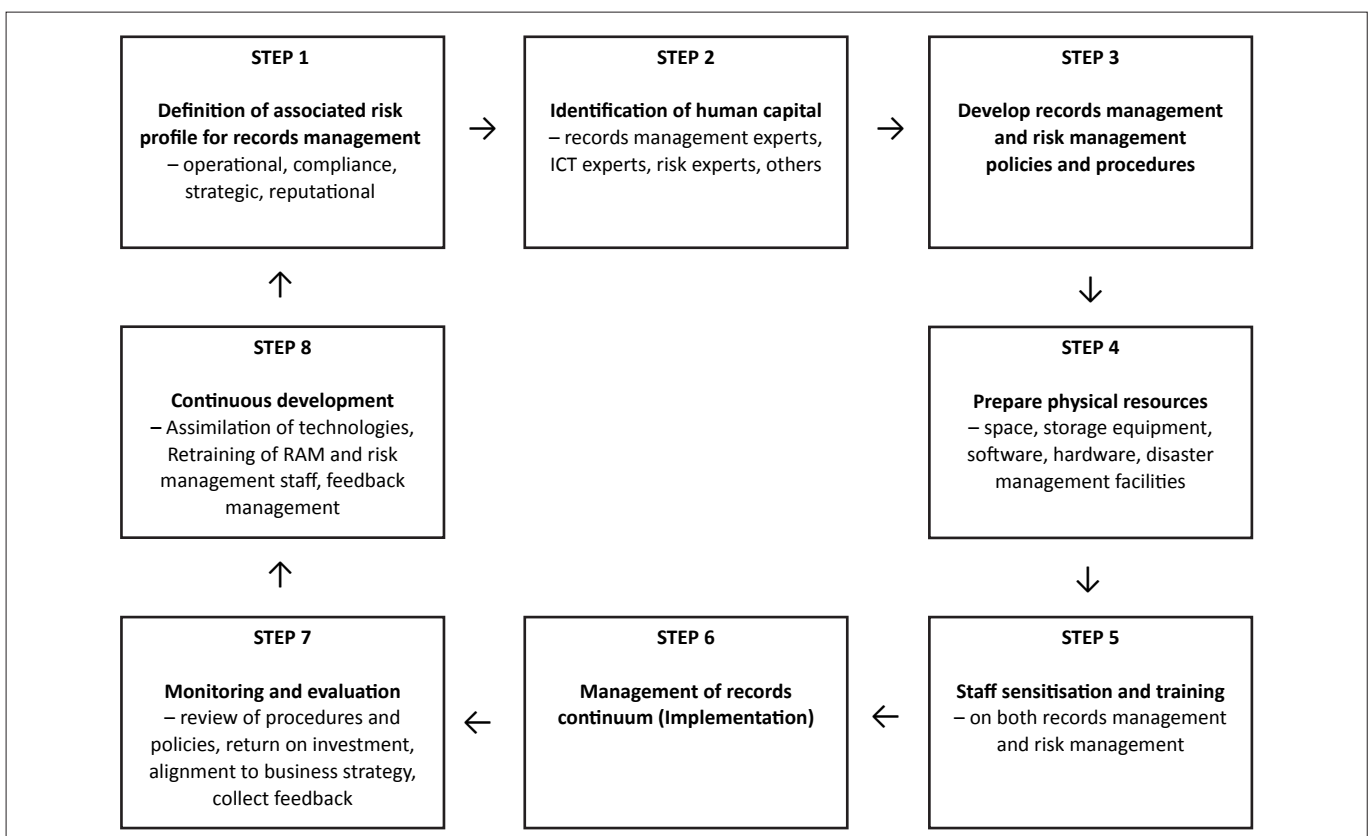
STEP 1

Definition of associated risk profile for records management – operational, compliance, strategic, reputational

→

STEP 2

Identification of human capital – records management experts, ICT experts, risk experts, others

→

STEP 3

Develop records management and risk management policies and procedures

↓

STEP 4

Prepare physical resources – space, storage equipment, software, hardware, disaster management facilities

↓

STEP 5

Staff sensitisation and training – on both records management and risk management

←

STEP 6

Management of records continuum (Implementation)

←

STEP 7

Monitoring and evaluation – review of procedures and policies, return on investment, alignment to business strategy, collect feedback

↑

STEP 8

Continuous development – Assimilation of technologies, Retraining of RAM and risk management staff, feedback management

↑